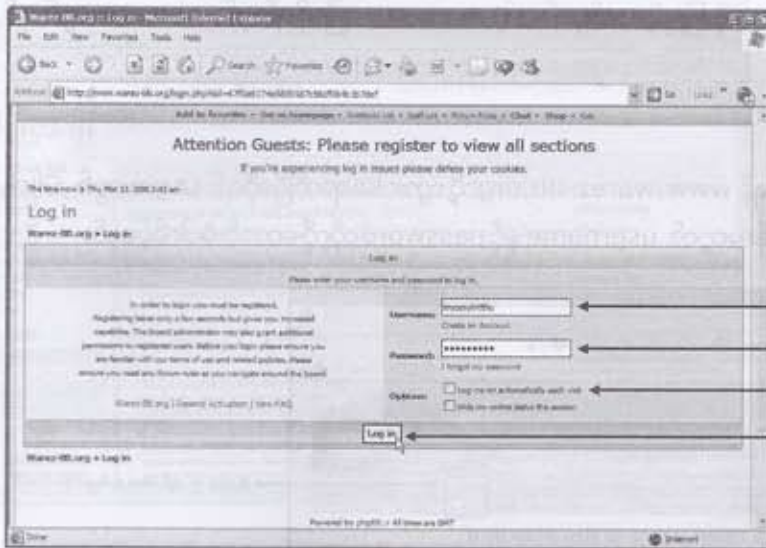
Warez-BB.org :: Log in - Microsoft Internet Explorer

File Edit View Favorites Tools Help

Back Search Favorites

Address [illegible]

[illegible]

Attention Guests: Please register to view all sections

If you're experiencing log in issues please delete your cookies.

The time now is Thu Mar 13, 2008 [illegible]

Log in

Warez-BB.org » Log in

Log in

Please enter your username and password to log in.

In order to login you must be registered. Registering takes only a few seconds but gives you increased capabilities. The board administrator may also grant additional permissions to registered users. Before you login please ensure you are familiar with our terms of use and related policies. Please ensure you read any forum rules as you navigate around the board.

Warez-BB.org | Resend Activation | View FAQ

Username: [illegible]

Create an Account

Password: *********

I forgot my password

Options: Log me on automatically each visit

Hide my online status this session

Log in

Warez-BB.org » Log in

Powered by phpBB © All times are GMT

Done

Internet